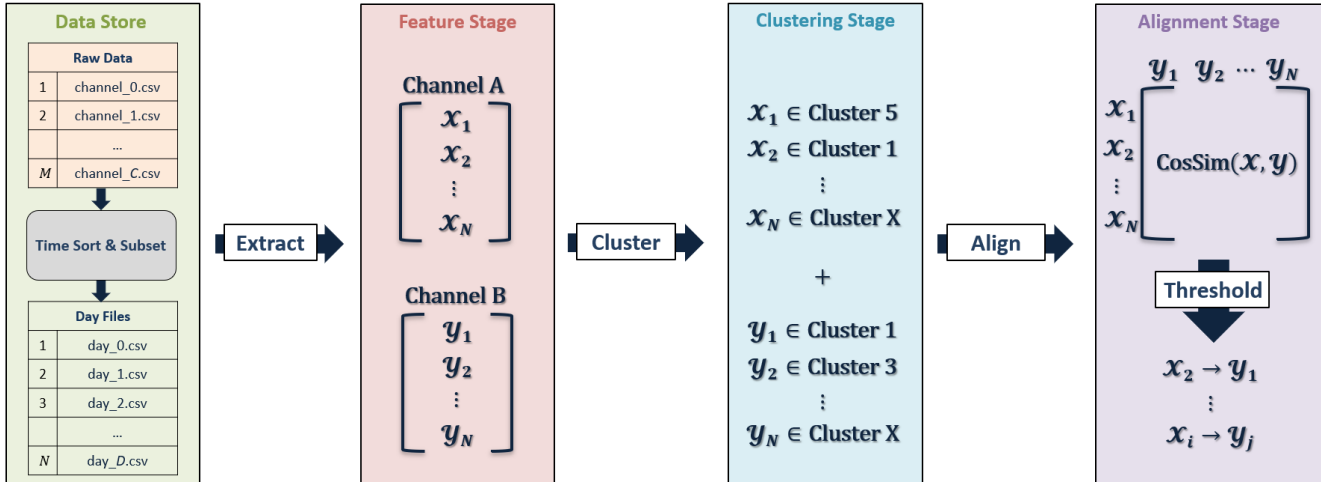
Data Store

| Raw Data | |
|---|---|
| 1 | channel_0.csv |
| 2 | channel_1.csv |
| | ... |
| $M$ | channel_$C$.csv |

Time Sort & Subset

| Day Files | |
|---|---|
| 1 | day_0.csv |
| 2 | day_1.csv |
| 3 | day_2.csv |
| | ... |
| $N$ | day_$D$.csv |

Extract

Feature Stage

Channel A

$\begin{bmatrix} \mathcal{X}_1 \\ \mathcal{X}_2 \\ \vdots \\ \mathcal{X}_N \end{bmatrix}$

Channel B

$\begin{bmatrix} \mathcal{Y}_1 \\ \mathcal{Y}_2 \\ \vdots \\ \mathcal{Y}_N \end{bmatrix}$

Cluster

Clustering Stage

$\mathcal{X}_1 \in$ Cluster 5
$\mathcal{X}_2 \in$ Cluster 1
$\vdots$
$\mathcal{X}_N \in$ Cluster X

+

$\mathcal{Y}_1 \in$ Cluster 1
$\mathcal{Y}_2 \in$ Cluster 3
$\vdots$
$\mathcal{Y}_N \in$ Cluster X

Align

Alignment Stage

$\mathcal{Y}_1 \ \mathcal{Y}_2 \cdots \mathcal{Y}_N$

$\mathcal{X}_1$
$\mathcal{X}_2$
$\vdots$
$\mathcal{X}_N$

CosSim$(\mathcal{X}, \mathcal{Y})$

Threshold

$\mathcal{X}_2 \rightarrow \mathcal{Y}_1$
$\vdots$
$\mathcal{X}_i \rightarrow \mathcal{Y}_j$